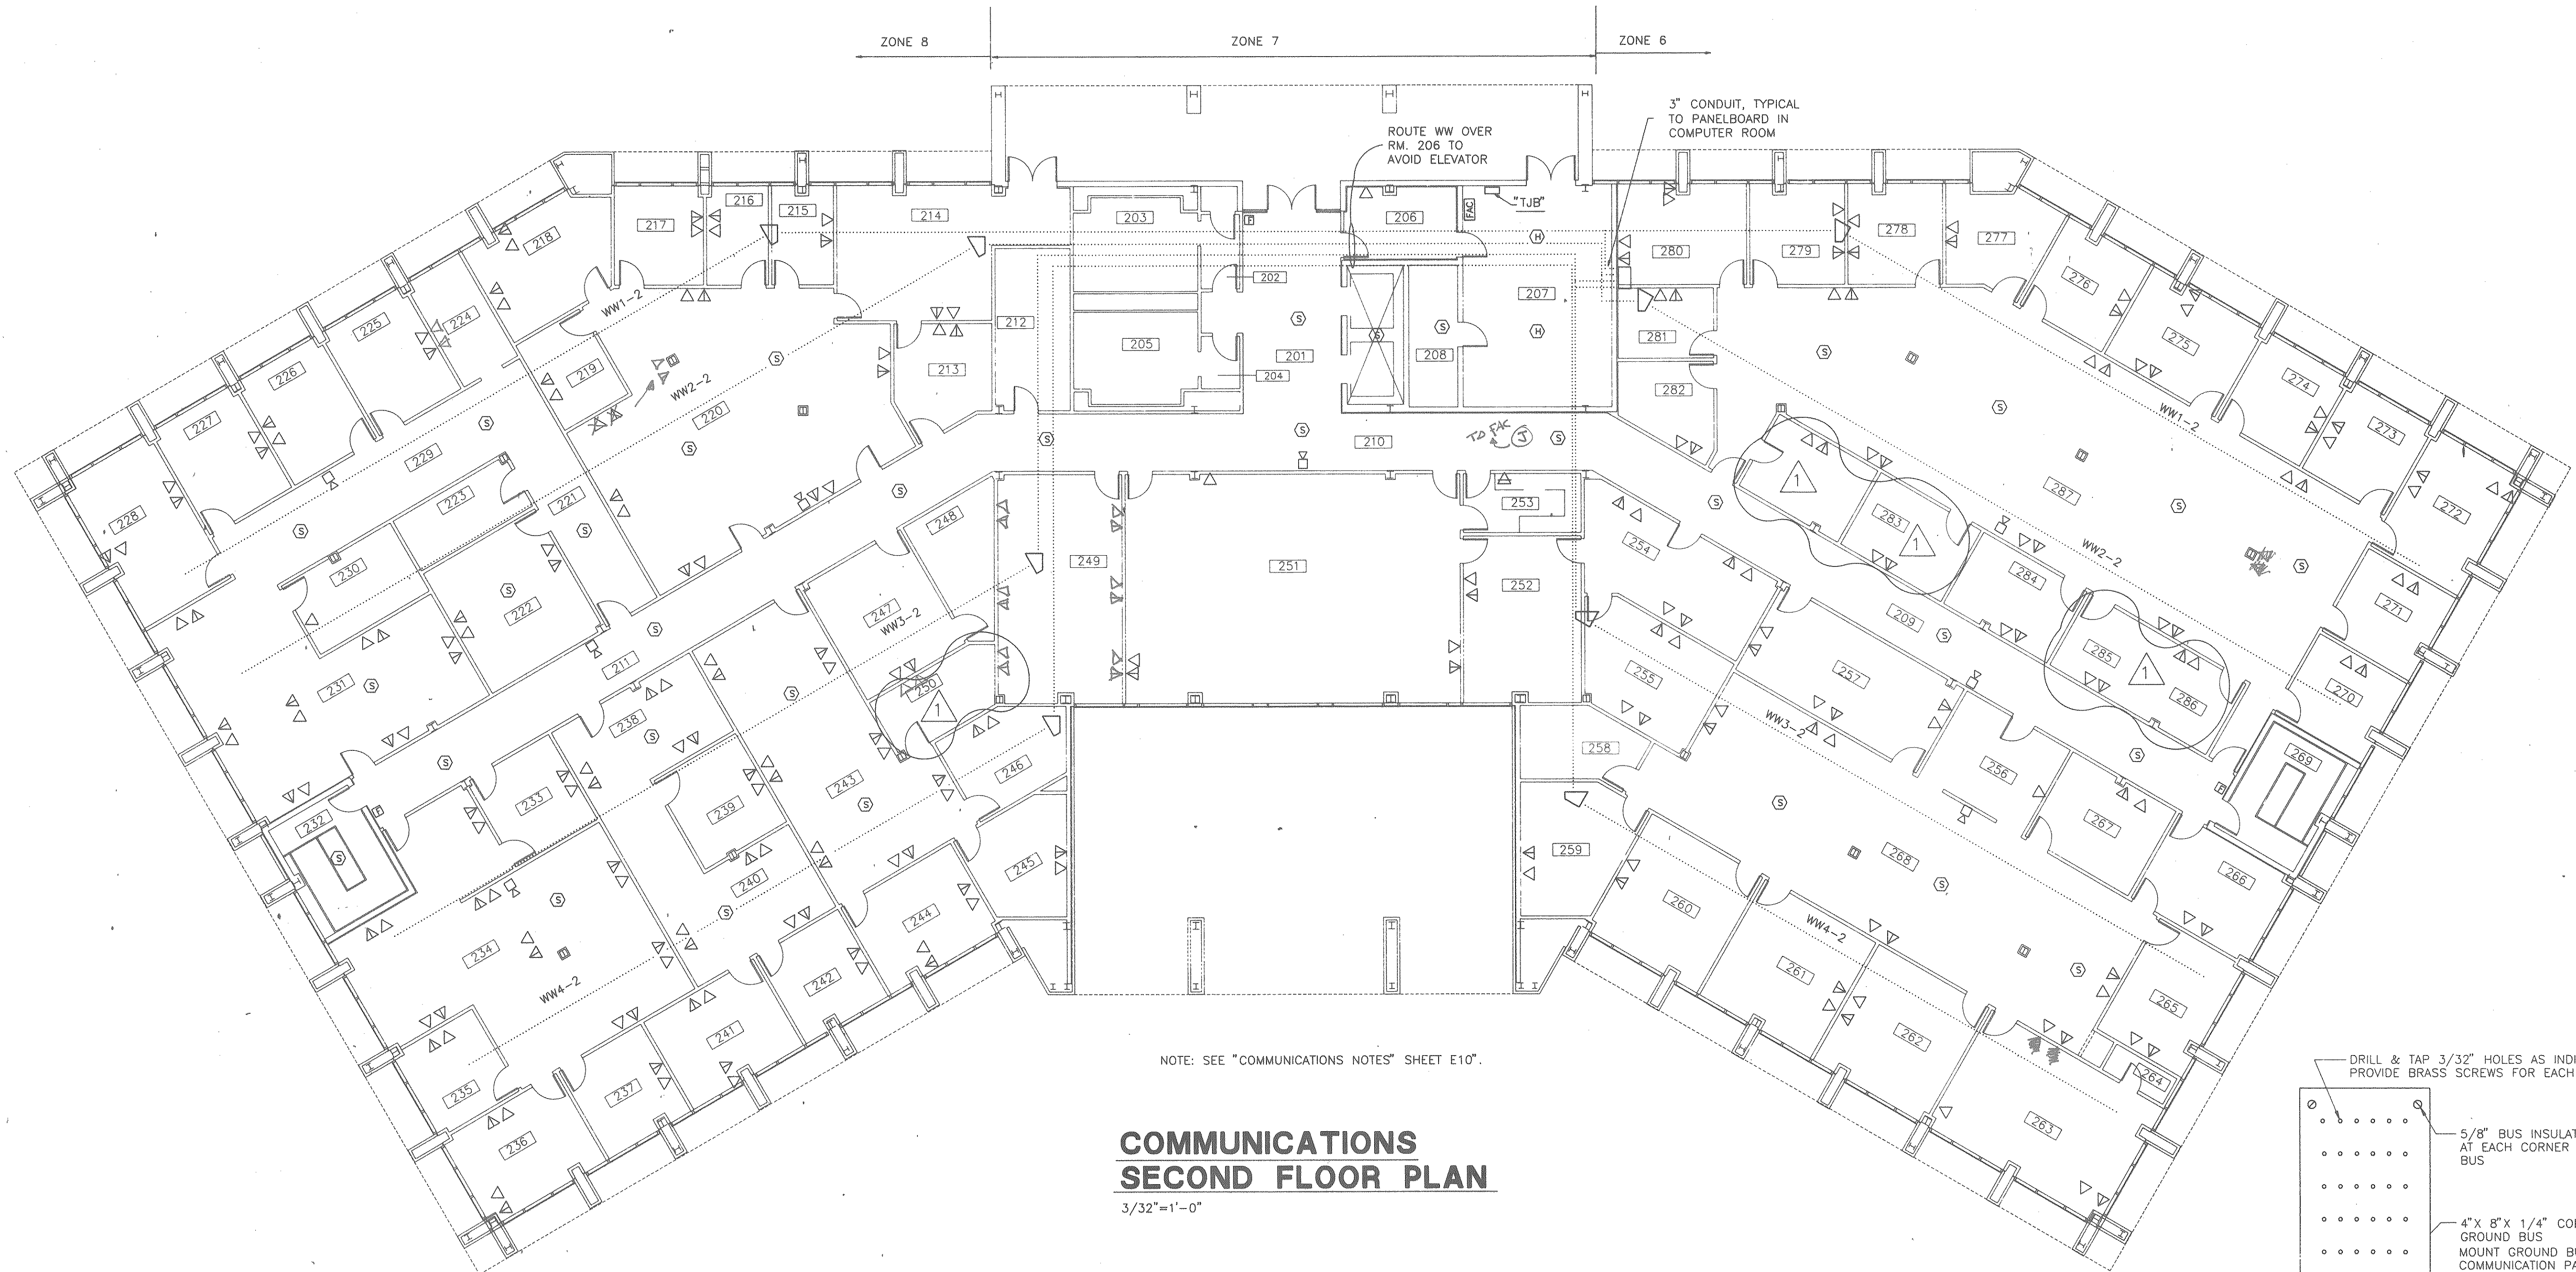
ZONE 8
ZONE 7
ZONE 6

ROUTE WW OVER RM. 206 TO AVOID ELEVATOR

3" CONDUIT, TYPICAL TO PANELBOARD IN COMPUTER ROOM

"TJB"
FAC
TO FAC

217 216 215 214 203 206 280 279 278 277
218 224 225 226 227 228 229 223 230 231 232 233 234 235 236 237 238 239 240 241 242 243 244 245 246 247 248 249 250 251 252 253 254 255 256 257 258 259 260 261 262 263 264 265 266 267 268 269 270 271 272 273 274 275 276 281 282 283 284 285 286 287 209 210 201 202 204 205 207 208 211 212 213 219 220 221 222

WW1-2
WW2-2
WW3-2
WW4-2

1

NOTE: SEE "COMMUNICATIONS NOTES" SHEET E10".

COMMUNICATIONS
SECOND FLOOR PLAN
3/32"=1'-0"

DRILL & TAP 3/32" HOLES AS INDI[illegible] PROVIDE BRASS SCREWS FOR EACH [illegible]

5/8" BUS INSULAT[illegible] AT EACH CORNER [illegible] BUS

4"X 8"X 1/4" CO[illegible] GROUND BUS
MOUNT GROUND B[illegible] COMMUNICATION PA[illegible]